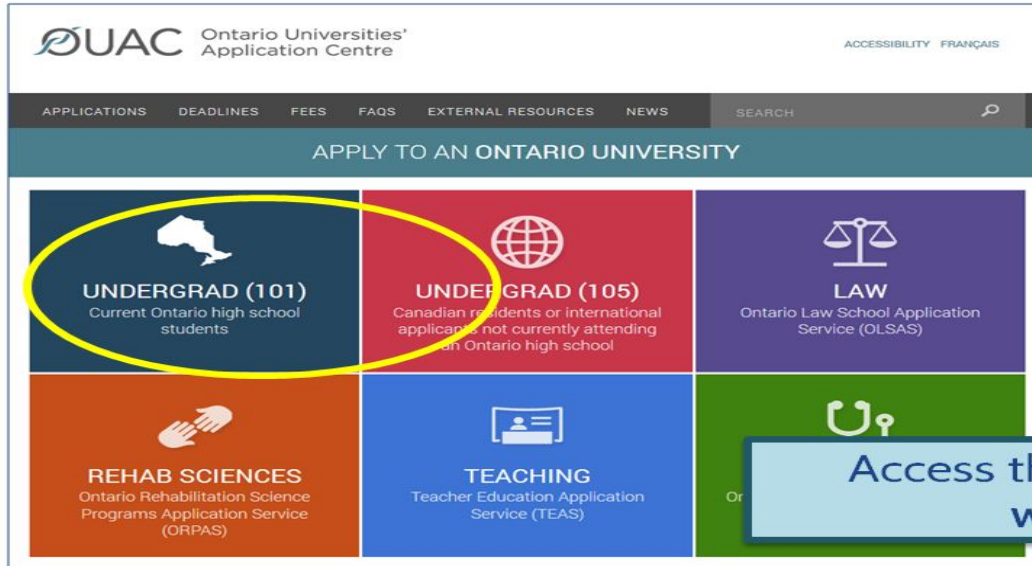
OUAC Ontario Universities' Application Centre

ACCESSIBILITY FRANÇAIS

APPLICATIONS DEADLINES FEES FAQS EXTERNAL RESOURCES NEWS SEARCH

APPLY TO AN ONTARIO UNIVERSITY

UNDERGRAD (101)
Current Ontario high school students

UNDERGRAD (105)
Canadian residents or international applicants not currently attending an Ontario high school

LAW
Ontario Law School Application Service (OLSAS)

REHAB SCIENCES
Ontario Rehabilitation Science Programs Application Service (ORPAS)

TEACHING
Teacher Education Application Service (TEAS)

Or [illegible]

Access th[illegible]
w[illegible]